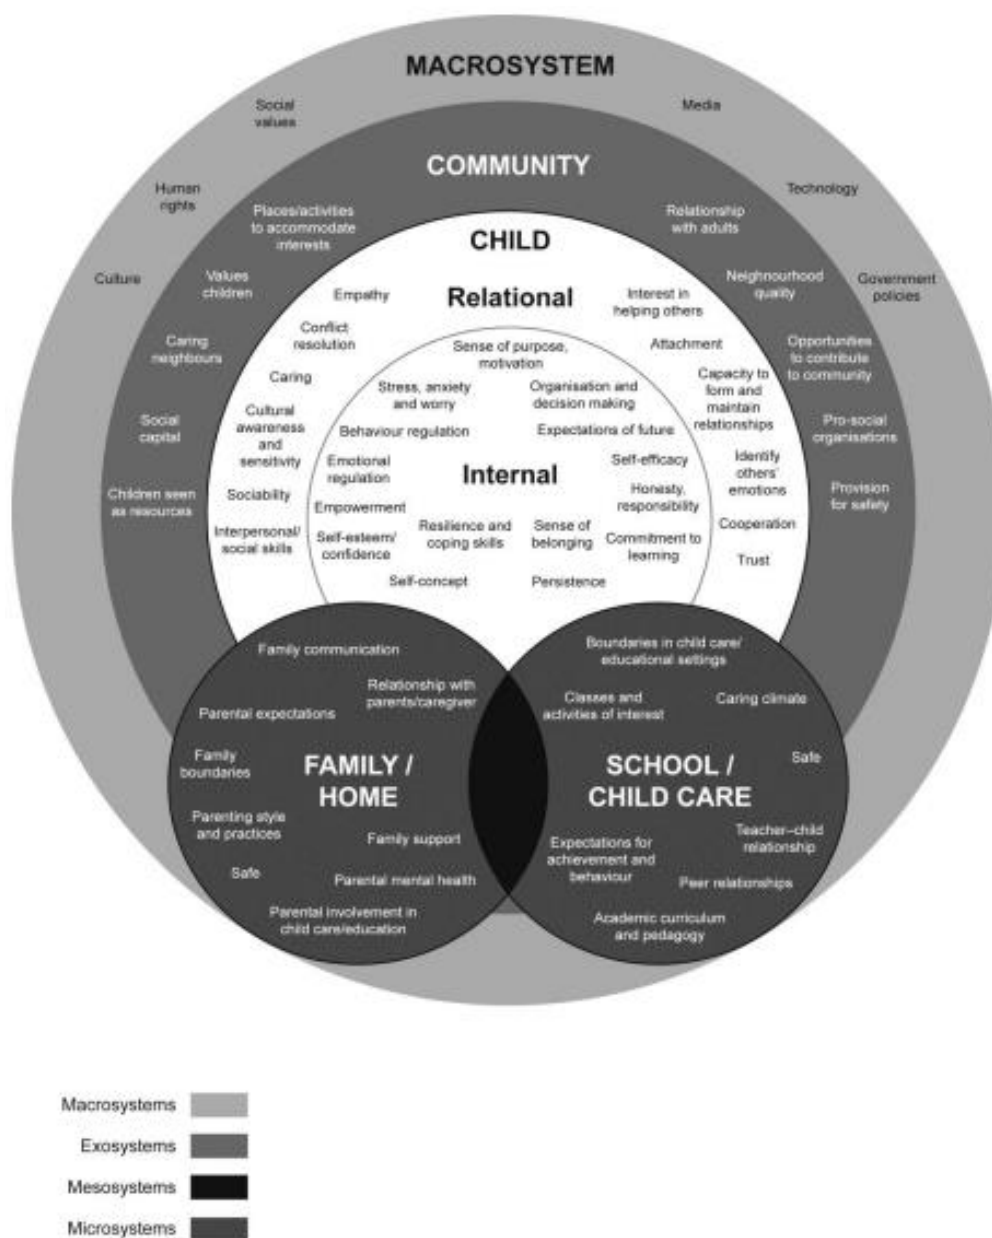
MACROSYSTEM

Social values

Media

Human rights

Technology

Culture

Government policies

COMMUNITY

Places/activities to accommodate interests

Relationship with adults

Values children

Neighbourhood quality

Caring neighbours

Opportunities to contribute to community

Social capital

Pro-social organisations

Children seen as resources

Provision for safety

CHILD

Relational

Empathy

Interest in helping others

Conflict resolution

Attachment

Caring

Capacity to form and maintain relationships

Cultural awareness and sensitivity

Identify others' emotions

Sociability

Cooperation

Interpersonal/ social skills

Trust

Internal

Sense of purpose, motivation

Stress, anxiety and worry

Organisation and decision making

Behaviour regulation

Expectations of future

Emotional regulation

Self-efficacy

Honesty, responsibility

Empowerment

Self-esteem/ confidence

Resilience and coping skills

Sense of belonging

Commitment to learning

Self-concept

Persistence

Family communication

Relationship with parents/caregiver

Parental expectations

Family boundaries

FAMILY / HOME

Parenting style and practices

Family support

Safe

Parental mental health

Parental involvement in child care/education

Boundaries in child care/ educational settings

Classes and activities of interest

Caring climate

Safe

SCHOOL / CHILD CARE

Teacher–child relationship

Expectations for achievement and behaviour

Peer relationships

Academic curriculum and pedagogy

Macrosystems

Exosystems

Mesosystems

Microsystems